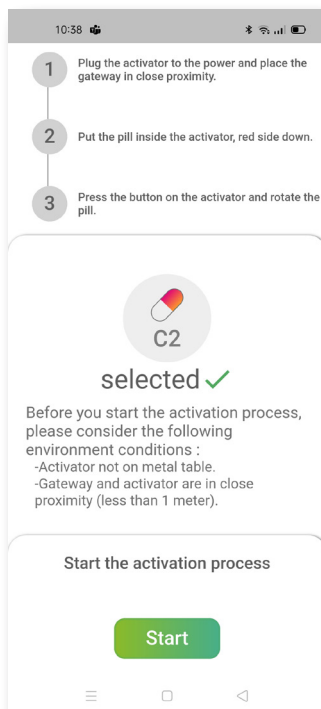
10:38

1 Plug the activator to the power and place the gateway in close proximity.

2 Put the pill inside the activator, red side down.

3 Press the button on the activator and rotate the pill.

C2

selected ✓

Before you start the activation process, please consider the following environment conditions :
-Activator not on metal table.
-Gateway and activator are in close proximity (less than 1 meter).

Start the activation process

Start